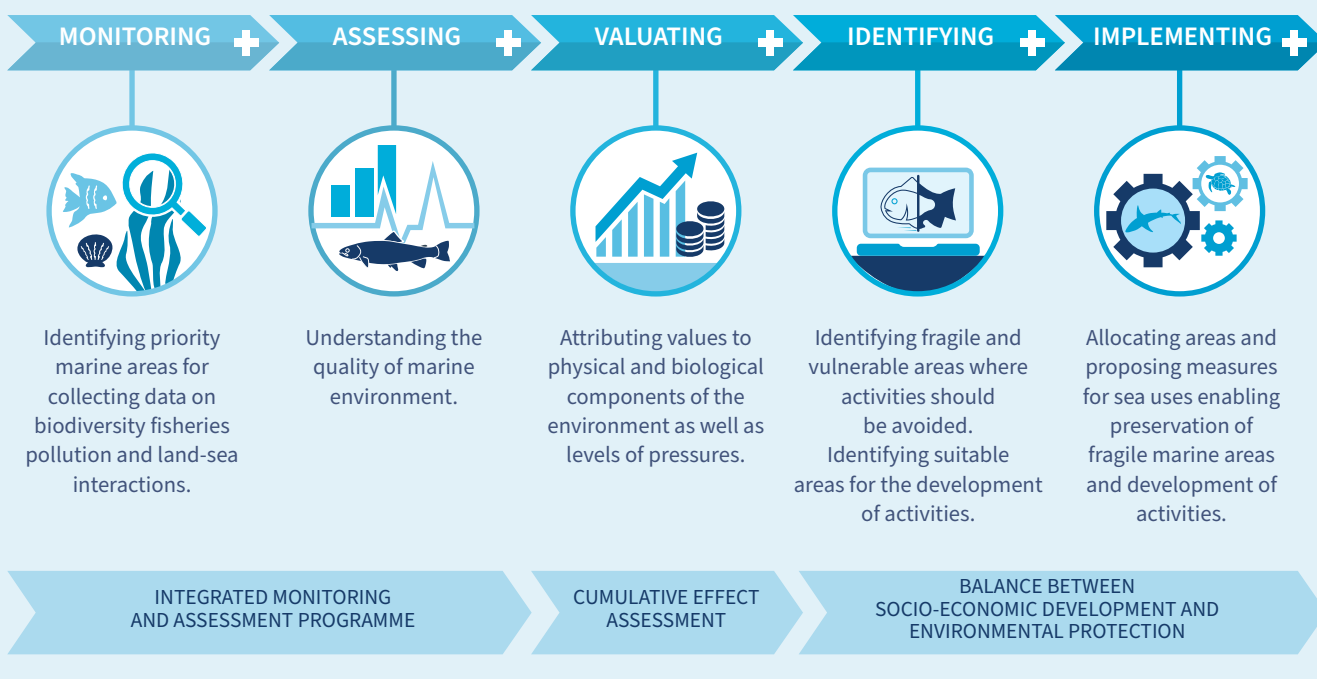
MONITORING ASSESSING VALUATING IDENTIFYING IMPLEMENTING

Identifying priority marine areas for collecting data on biodiversity fisheries pollution and land-sea interactions.

Understanding the quality of marine environment.

Attributing values to physical and biological components of the environment as well as levels of pressures.

Identifying fragile and vulnerable areas where activities should be avoided. Identifying suitable areas for the development of activities.

Allocating areas and proposing measures for sea uses enabling preservation of fragile marine areas and development of activities.

INTEGRATED MONITORING AND ASSESSMENT PROGRAMME

CUMULATIVE EFFECT ASSESSMENT

BALANCE BETWEEN SOCIO-ECONOMIC DEVELOPMENT AND ENVIRONMENTAL PROTECTION